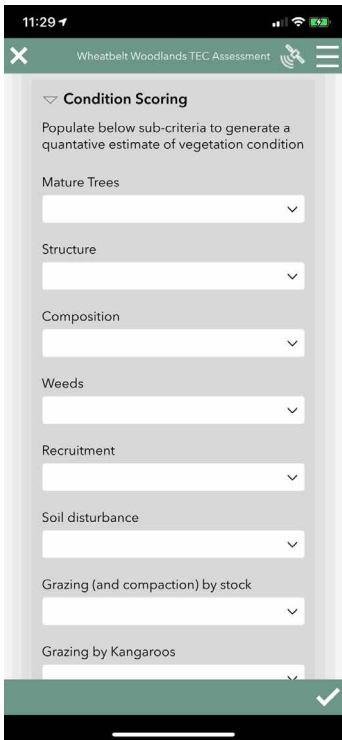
11:29

Wheatbelt Woodlands TEC Assessment

Condition Scoring

Populate below sub-criteria to generate a quantative estimate of vegetation condition

Mature Trees

Structure

Composition

Weeds

Recruitment

Soil disturbance

Grazing (and compaction) by stock

Grazing by Kangaroos